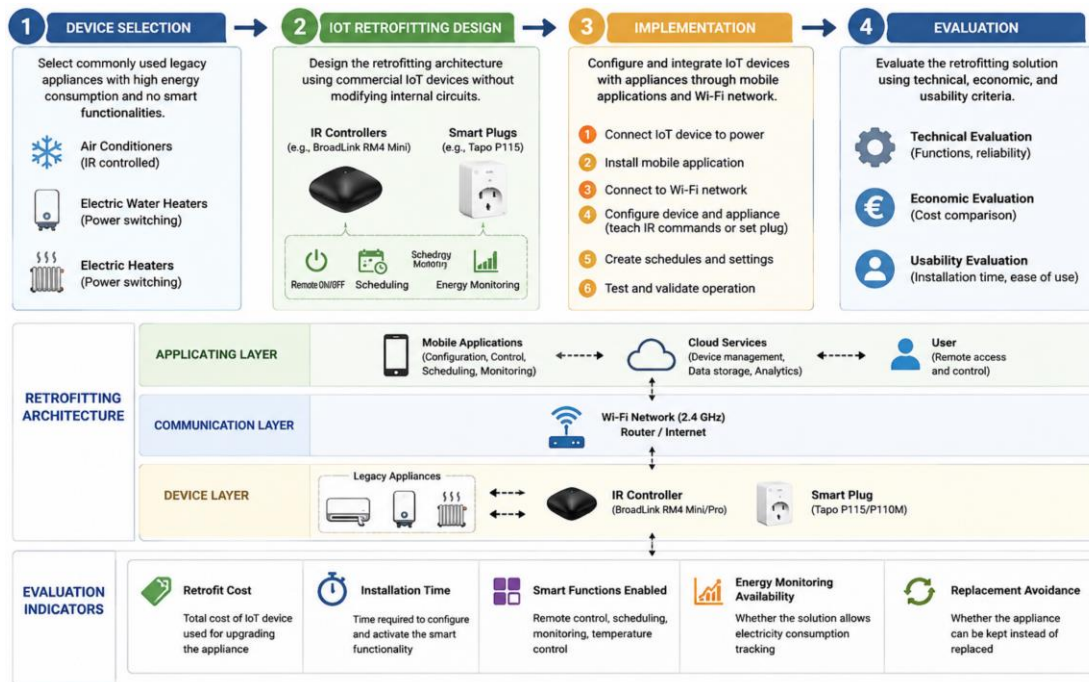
1 DEVICE SELECTION

Select commonly used legacy appliances with high energy consumption and no smart functionalities.

Air Conditioners (IR controlled)

Electric Water Heaters (Power switching)

Electric Heaters (Power switching)

2 IOT RETROFITTING DESIGN

Design the retrofitting architecture using commercial IoT devices without modifying internal circuits.

IR Controllers (e.g., BroadLink RM4 Mini)

Smart Plugs (e.g., Tapo P115)

Remote ON/OFF

Scheduling

Schedrgy Motoriy

Energy Monitoring

3 IMPLEMENTATION

Configure and integrate IoT devices with appliances through mobile applications and Wi-Fi network.

1 Connect IoT device to power

2 Install mobile application

3 Connect to Wi-Fi network

4 Configure device and appliance (teach IR commands or set plug)

5 Create schedules and settings

6 Test and validate operation

4 EVALUATION

Evaluate the retrofitting solution using technical, economic, and usability criteria.

Technical Evaluation (Functions, reliability)

Economic Evaluation (Cost comparison)

Usability Evaluation (Installation time, ease of use)

RETROFITTING ARCHITECTURE

APPLICATING LAYER

Mobile Applications (Configuration, Control, Scheduling, Monitoring)

Cloud Services (Device management, Data storage, Analytics)

User (Remote access and control)

COMMUNICATION LAYER

Wi-Fi Network (2.4 GHz) Router / Internet

DEVICE LAYER

Legacy Appliances

IR Controller (BroadLink RM4 Mini/Pro)

Smart Plug (Tapo P115/P110M)

EVALUATION INDICATORS

Retrofit Cost
Total cost of IoT device used for upgrading the appliance

Installation Time
Time required to configure and activate the smart functionality

Smart Functions Enabled
Remote control, scheduling, monitoring, temperature control

Energy Monitoring Availability
Whether the solution allows electricity consumption tracking

Replacement Avoidance
Whether the appliance can be kept instead of replaced